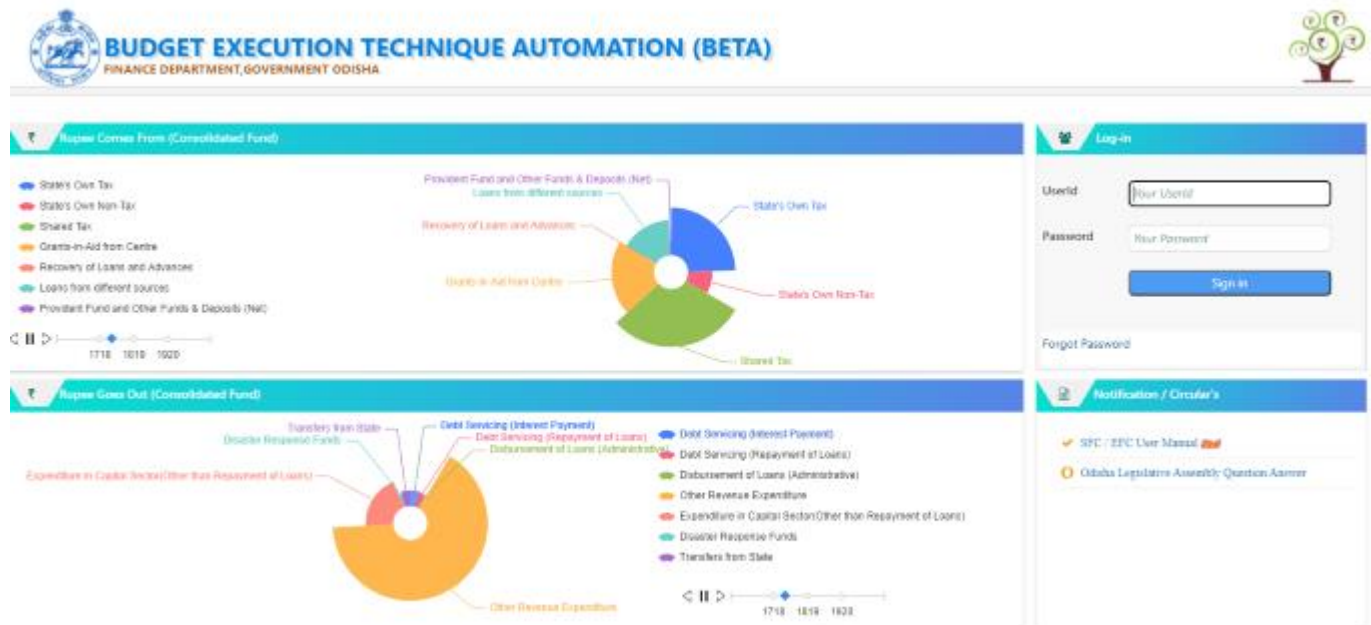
BUDGET EXECUTION TECHNIQUE AUTOMATION (BETA)
FINANCE DEPARTMENT,GOVERNMENT ODISHA

₹ Rupee Comes From (Consolidated Fund)

State's Own Tax
State's Own Non-Tax
Shared Tax
Grants-in-Aid from Centre
Recovery of Loans and Advances
Loans from different sources
Provident Fund and Other Funds & Deposits (Net)

1718 1819 1920

Provident Fund and Other Funds & Deposits (Net)
Loans from different sources
Recovery of Loans and Advances
Grants-in-Aid from Centre
State's Own Tax
State's Own Non-Tax
Shared Tax

Log-in

UserId
Your UserId
Password
Your Password
Sign in
Forgot Password

₹ Rupee Goes Out (Consolidated Fund)

Transfers from State
Disaster Response Funds
Debt Servicing (Interest Payment)
Debt Servicing (Repayment of Loans)
Disbursement of Loans (Administrative)
Expenditure in Capital Sector(Other than Repayment of Loans)
Other Revenue Expenditure

Debt Servicing (Interest Payment)
Debt Servicing (Repayment of Loans)
Disbursement of Loans (Administrative)
Other Revenue Expenditure
Expenditure in Capital Sector(Other than Repayment of Loans)
Disaster Response Funds
Transfers from State

1718 1819 1920

Notification / Circular's

SFC / EFC User Manual
Odisha Legislative Assembly Question Answer